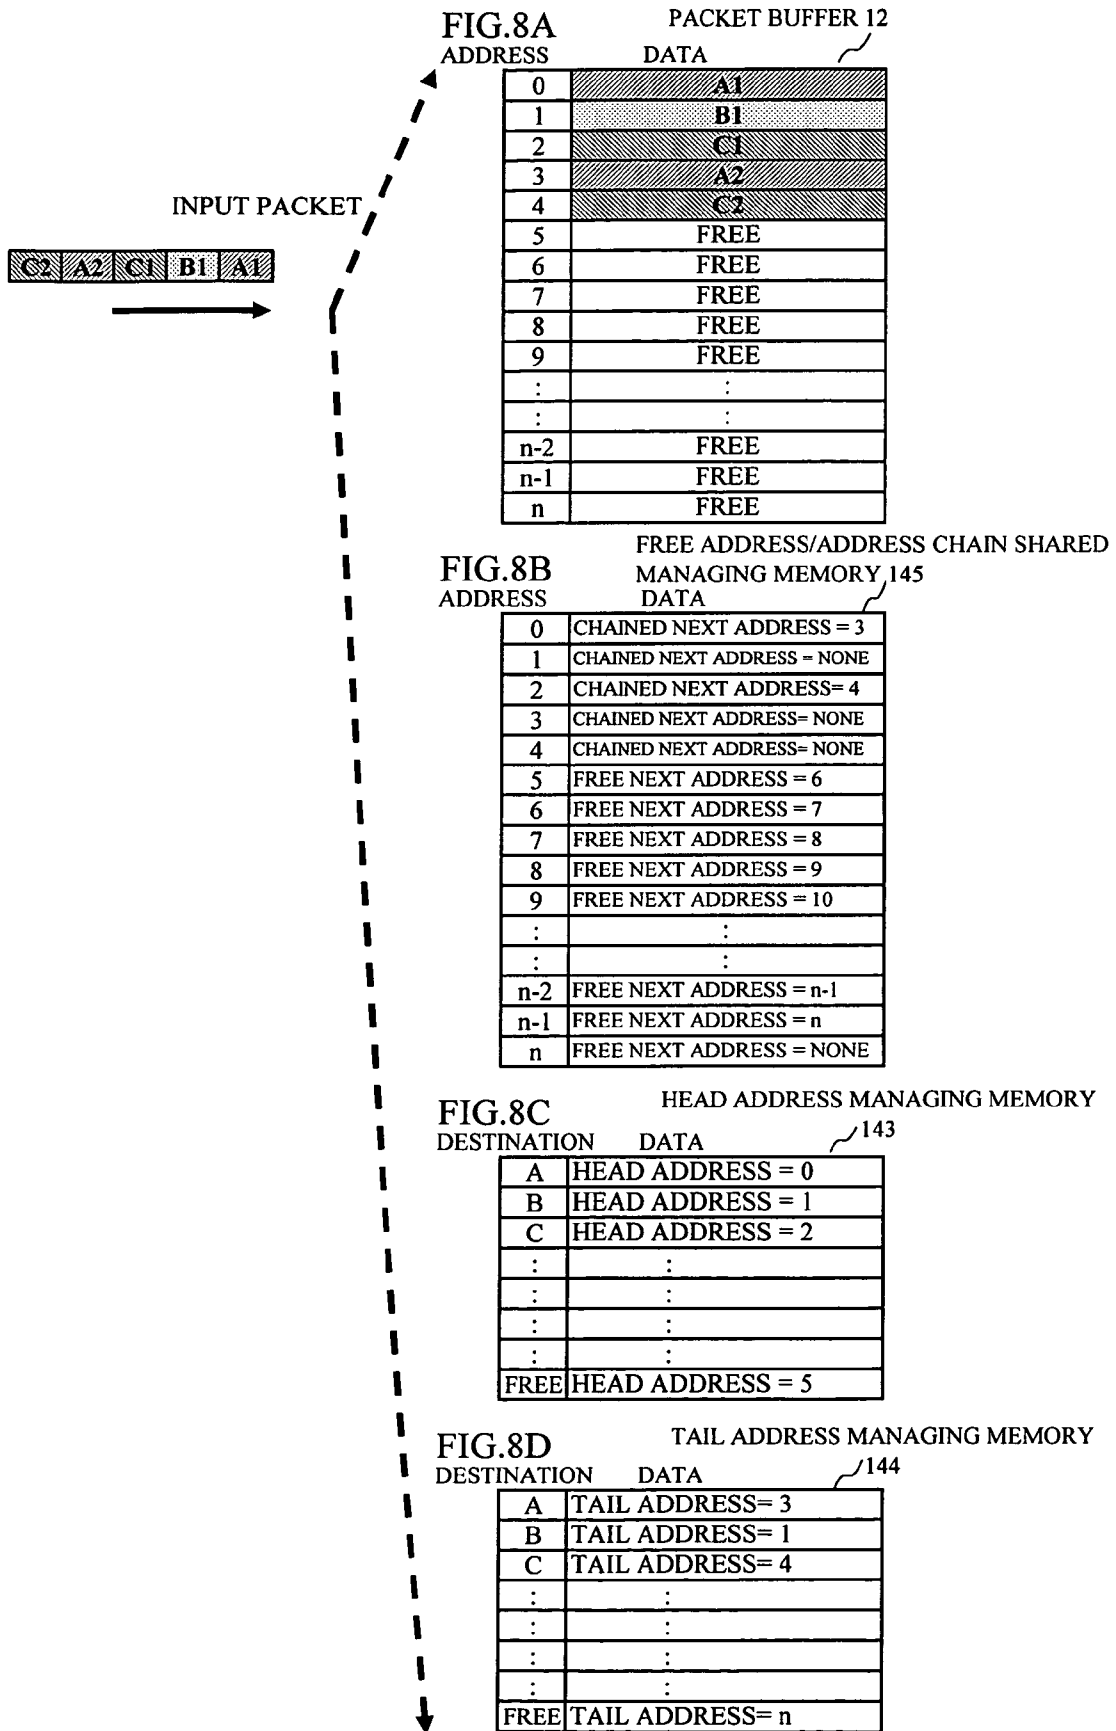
FIG.8A

PACKET BUFFER 12

| ADDRESS | DATA |
|---|---|
| 0 | A1 |
| 1 | B1 |
| 2 | C1 |
| 3 | A2 |
| 4 | C2 |
| 5 | FREE |
| 6 | FREE |
| 7 | FREE |
| 8 | FREE |
| 9 | FREE |
| : | : |
| : | : |
| n-2 | FREE |
| n-1 | FREE |
| n | FREE |

INPUT PACKET

C2 A2 C1 B1 A1

FIG.8B

FREE ADDRESS/ADDRESS CHAIN SHARED MANAGING MEMORY 145

| ADDRESS | DATA |
|---|---|
| 0 | CHAINED NEXT ADDRESS = 3 |
| 1 | CHAINED NEXT ADDRESS = NONE |
| 2 | CHAINED NEXT ADDRESS= 4 |
| 3 | CHAINED NEXT ADDRESS= NONE |
| 4 | CHAINED NEXT ADDRESS= NONE |
| 5 | FREE NEXT ADDRESS = 6 |
| 6 | FREE NEXT ADDRESS = 7 |
| 7 | FREE NEXT ADDRESS = 8 |
| 8 | FREE NEXT ADDRESS = 9 |
| 9 | FREE NEXT ADDRESS = 10 |
| : | : |
| : | : |
| n-2 | FREE NEXT ADDRESS = n-1 |
| n-1 | FREE NEXT ADDRESS = n |
| n | FREE NEXT ADDRESS = NONE |

FIG.8C

HEAD ADDRESS MANAGING MEMORY 143

| DESTINATION | DATA |
|---|---|
| A | HEAD ADDRESS = 0 |
| B | HEAD ADDRESS = 1 |
| C | HEAD ADDRESS = 2 |
| : | : |
| : | : |
| : | : |
| : | : |
| FREE | HEAD ADDRESS = 5 |

FIG.8D

TAIL ADDRESS MANAGING MEMORY 144

| DESTINATION | DATA |
|---|---|
| A | TAIL ADDRESS= 3 |
| B | TAIL ADDRESS= 1 |
| C | TAIL ADDRESS= 4 |
| : | : |
| : | : |
| : | : |
| : | : |
| FREE | TAIL ADDRESS= n |